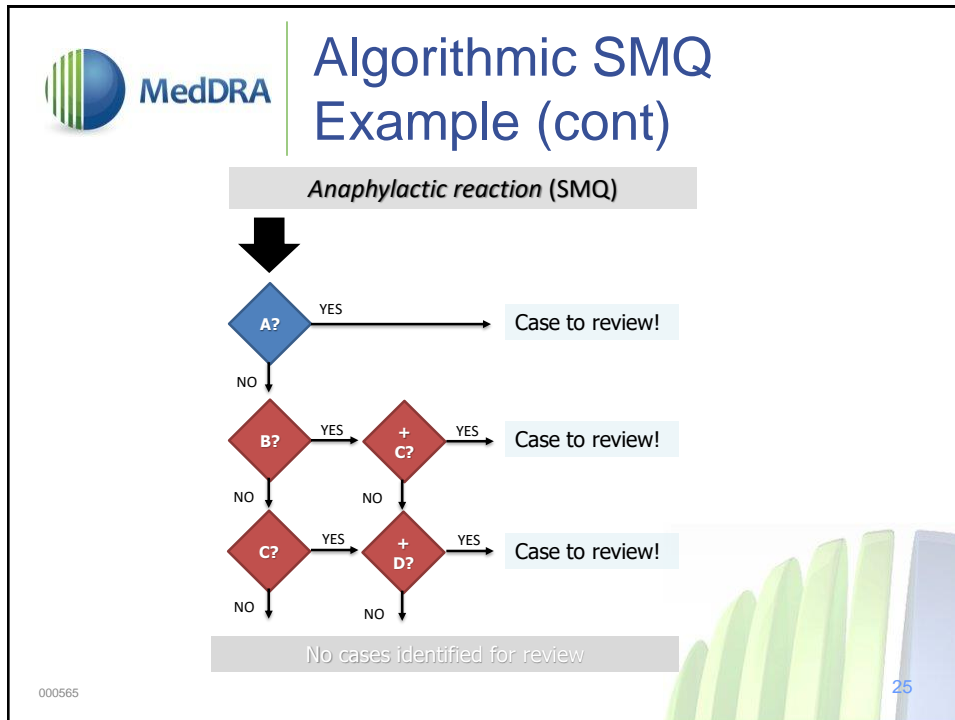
MedDRA

Algorithmic SMQ Example (cont)

*Anaphylactic reaction* (SMQ)

A?

YES

Case to review!

NO

B?

YES

+ C?

YES

Case to review!

NO

NO

C?

YES

+ D?

YES

Case to review!

NO

NO

No cases identified for review

000565

25